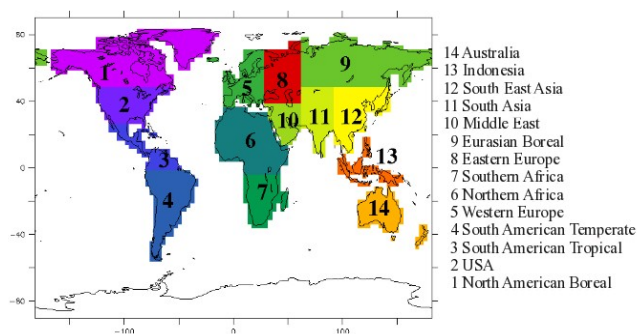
50
40
0
-40
-80
-100
0
100

1
2
3
4
5
6
7
8
9
10
11
12
13
14

14 Australia
13 Indonesia
12 South East Asia
11 South Asia
10 Middle East
9 Eurasian Boreal
8 Eastern Europe
7 Southern Africa
6 Northern Africa
5 Western Europe
4 South American Temperate
3 South American Tropical
2 USA
1 North American Boreal